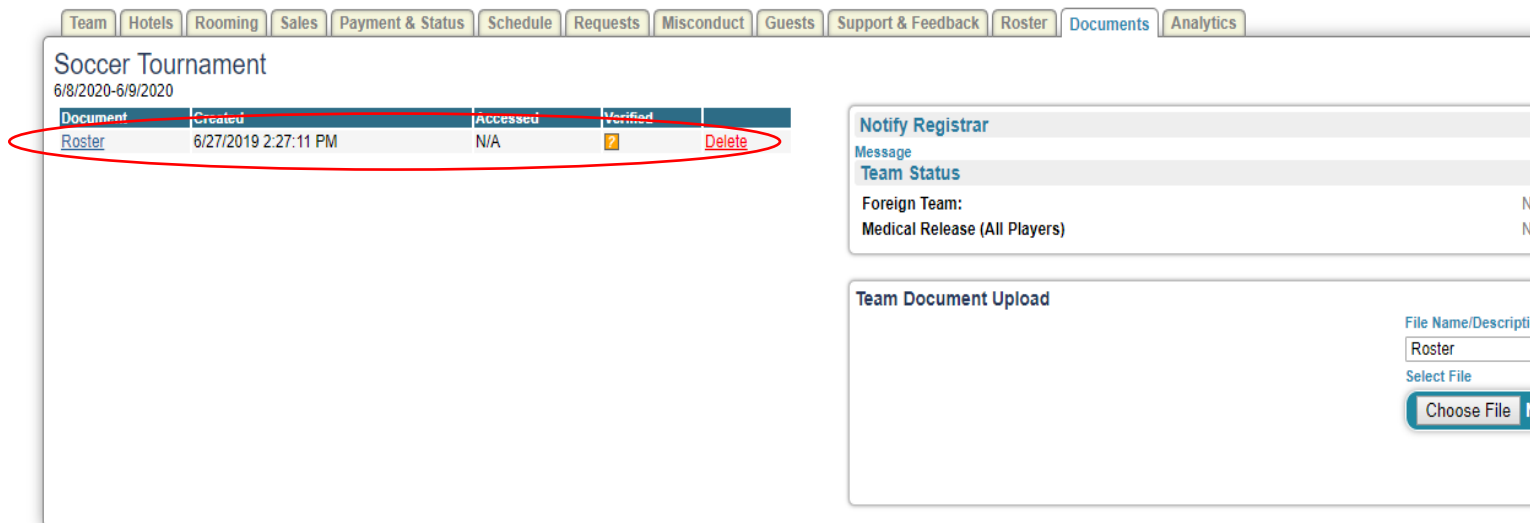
Team | Hotels | Rooming | Sales | Payment & Status | Schedule | Requests | Misconduct | Guests | Support & Feedback | Roster | Documents | Analytics

Soccer Tournament
6/8/2020-6/9/2020

| Document | Created | Accessed | Verified | |
|---|---|---|---|---|
| Roster | 6/27/2019 2:27:11 PM | N/A | ? | Delete |

Notify Registrar
Message
Team Status
Foreign Team: N
Medical Release (All Players) N

Team Document Upload
File Name/Descripti
Roster
Select File
Choose File